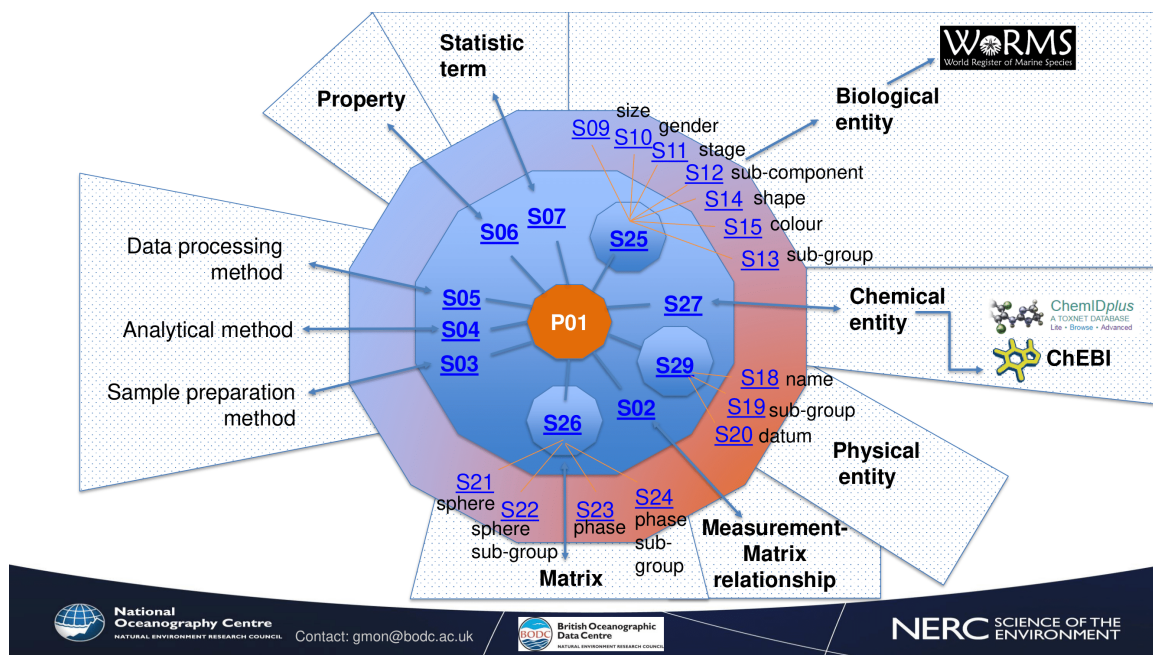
Statistic term

Property

WoRMS
World Register of Marine Species

Biological entity

S09 size
S10 gender
S11 stage
S12 sub-component
S14 shape
S15 colour
S13 sub-group

S06
S07
S25

Data processing method

S05

Analytical method

S04

P01

S27

Chemical entity

ChemIDplus
A TOXNET DATABASE
Lite • Browse • Advanced

ChEBI

S03

Sample preparation method

S29

S18 name
S19 sub-group
S20 datum

S26

S02

Physical entity

S21 sphere
S22 sphere sub-group
S23 phase
S24 phase sub-group

Matrix

Measurement-Matrix relationship

National Oceanography Centre
NATURAL ENVIRONMENT RESEARCH COUNCIL

Contact: gmon@bodc.ac.uk

BODC British Oceanographic Data Centre
NATURAL ENVIRONMENT RESEARCH COUNCIL

NERC SCIENCE OF THE ENVIRONMENT